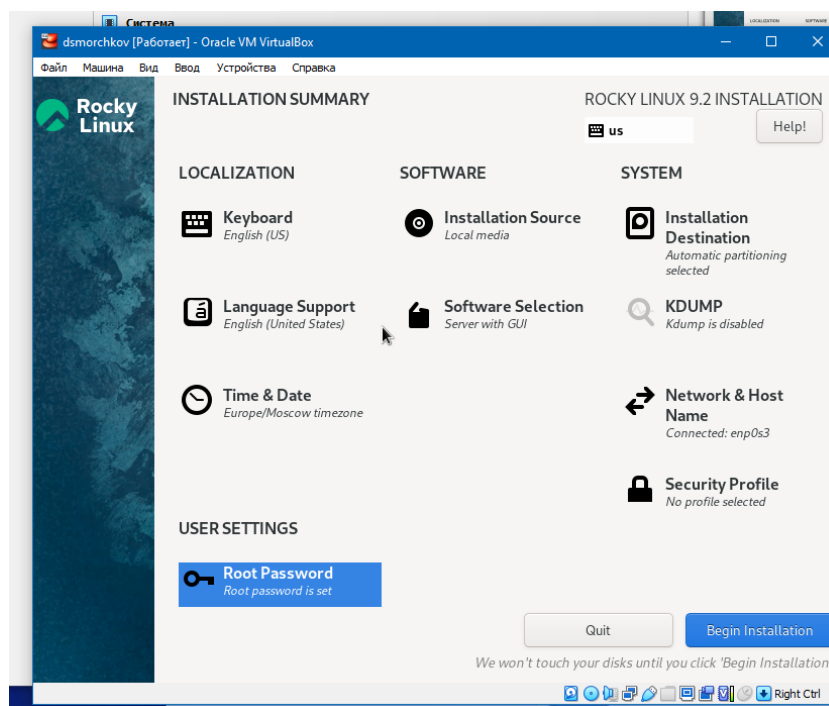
Система

LOCALIZATION SOFTWARE

dsmorchkov [Работает] - Oracle VM VirtualBox

Файл Машина Вид Ввод Устройства Справка

Rocky Linux

INSTALLATION SUMMARY

ROCKY LINUX 9.2 INSTALLATION

us

Help!

LOCALIZATION

Keyboard
English (US)

Language Support
English (United States)

Time & Date
Europe/Moscow timezone

SOFTWARE

Installation Source
Local media

Software Selection
Server with GUI

SYSTEM

Installation Destination
Automatic partitioning selected

KDUMP
Kdump is disabled

Network & Host Name
Connected: enp0s3

Security Profile
No profile selected

USER SETTINGS

Root Password
Root password is set

Quit

Begin Installation

We won't touch your disks until you click 'Begin Installation

Right Ctrl